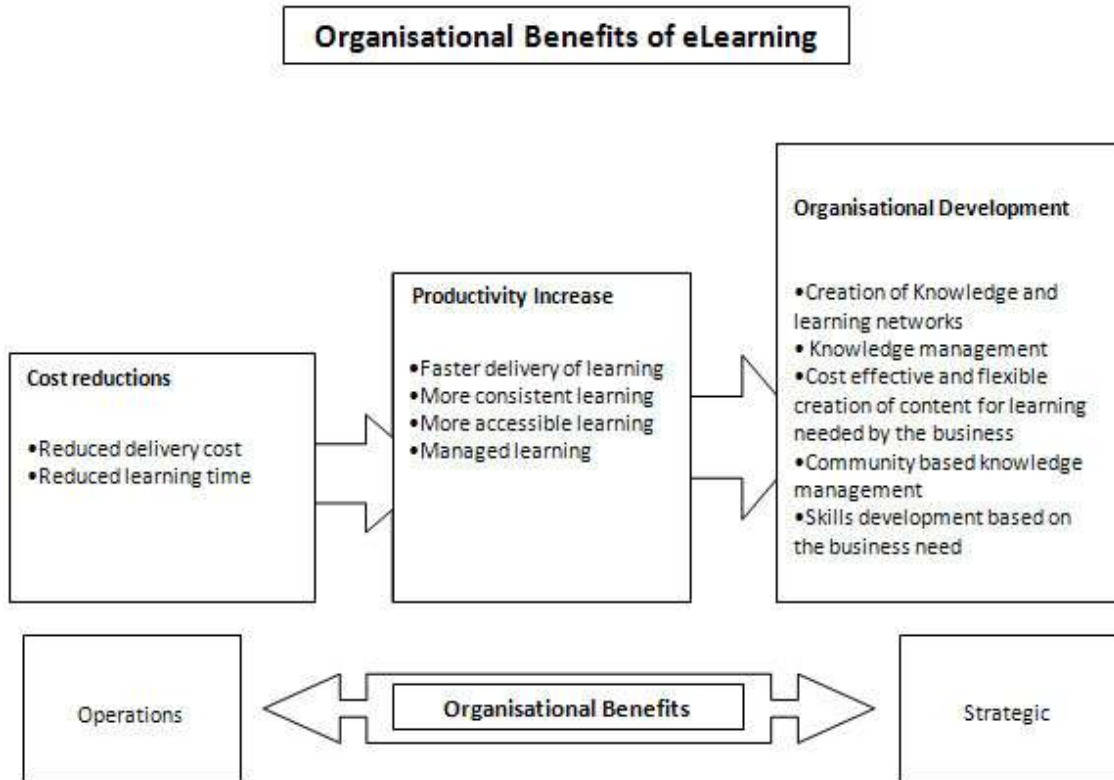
Organisational Benefits of eLearning

Cost reductions

•Reduced delivery cost
•Reduced learning time

Productivity Increase

•Faster delivery of learning
•More consistent learning
•More accessible learning
•Managed learning

Organisational Development

•Creation of Knowledge and learning networks
• Knowledge management
•Cost effective and flexible creation of content for learning needed by the business
•Community based knowledge management
•Skills development based on the business need

Operations

Organisational Benefits

Strategic